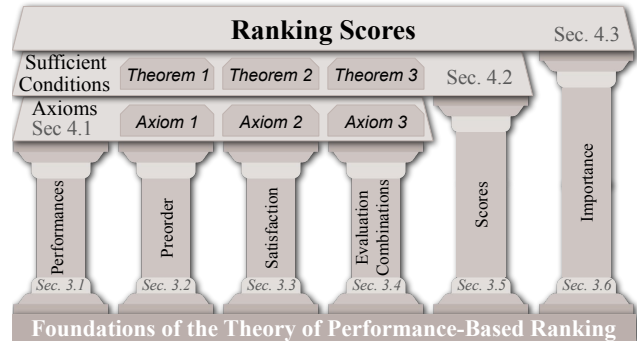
Ranking Scores
Sec. 4.3

Sufficient Conditions
Theorem 1
Theorem 2
Theorem 3
Sec. 4.2

Axioms
Sec 4.1
Axiom 1
Axiom 2
Axiom 3

Performances
Sec. 3.1

Preorder
Sec. 3.2

Satisfaction
Sec. 3.3

Evaluation Combinations
Sec. 3.4

Scores
Sec. 3.5

Importance
Sec. 3.6

Foundations of the Theory of Performance-Based Ranking